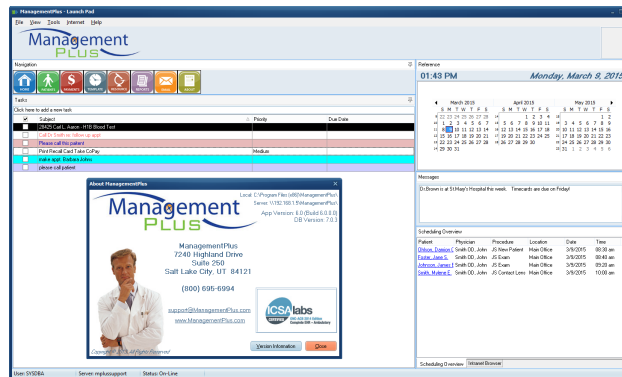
ManagementPlus - Launch Pad

File View Tools Internet Help

Management Plus

Navigation

HOME PATIENTS PAYMENTS SCHEDULER INSURANCE REPORTS EMAIL ABOUT

Tasks

Click here to add a new task

| ✓ | Subject | Priority | Due Date |
|---|---|---|---|
| | 28425 Carl L. Aaron - H1B Blood Test | | |
| | Call Dr. Smith for follow up again | | |
| | Please call this patient | | |
| | Print Recall Card Take CoPay | Medium | |
| | make appt. Barbara Johns | | |
| | please call patient | | |

Reference

01:43 PM

Monday, March 9, 2015

March 2015
S M T W T F S
1 2 3 4 5 6 7
8 9 10 11 12 13 14
15 16 17 18 19 20 21
22 23 24 25 26 27 28
29 30 31

April 2015
S M T W T F S
1 2 3 4
5 6 7 8 9 10 11
12 13 14 15 16 17 18
19 20 21 22 23 24 25
26 27 28 29 30

May 2015
S M T W T F S
1 2
3 4 5 6 7 8 9
10 11 12 13 14 15 16
17 18 19 20 21 22 23
24 25 26 27 28 29 30
31

Messages

Dr.Brown is at St.Mary's Hospital this week. Timecards are due on Friday!

Scheduling Overview

| Patient | Physician | Procedure | Location | Date | Time |
|---|---|---|---|---|---|
| Dobson, Dawson S. | Smith DD., John | JS New Patient | Main Office | 3/9/2015 | 08:30 am |
| Foster, Jane S. | Smith DD., John | JS Exam | Main Office | 3/9/2015 | 08:40 am |
| Johnson, James F. | Smith DD., John | JS Exam | Main Office | 3/9/2015 | 09:20 am |
| Smith, Mylene E. | Smith DD., John | JS Contact Lens | Main Office | 3/9/2015 | 10:00 am |

Scheduling Overview Internet Browser

About ManagementPlus

Local: C:\Program Files (x86)\ManagementPlus\
Server: \\192.168.1.5\ManagementPlus\
App Version: 8.0 (Build 6.0.0.0)
DB Version: 7.0.3

Management Plus

ManagementPlus
7240 Highland Drive
Suite 250
Salt Lake City, UT 84121

(800) 695-6994

support@ManagementPlus.com
www.ManagementPlus.com

ICSA labs

Copyright © 2015 All Rights Reserved

Version Information Close

User: SYSDBA Server: mplussupport Status: On-Line